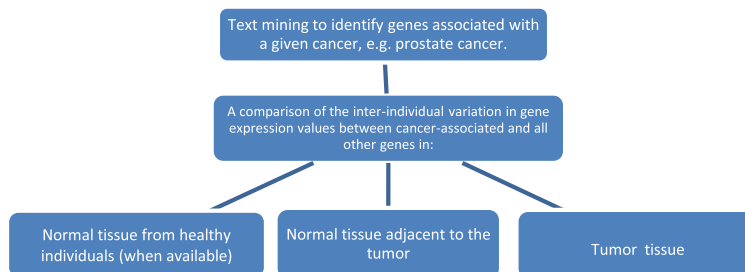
Text mining to identify genes associated with a given cancer, e.g. prostate cancer.

A comparison of the inter-individual variation in gene expression values between cancer-associated and all other genes in:

Normal tissue from healthy individuals (when available)

Normal tissue adjacent to the tumor

Tumor tissue